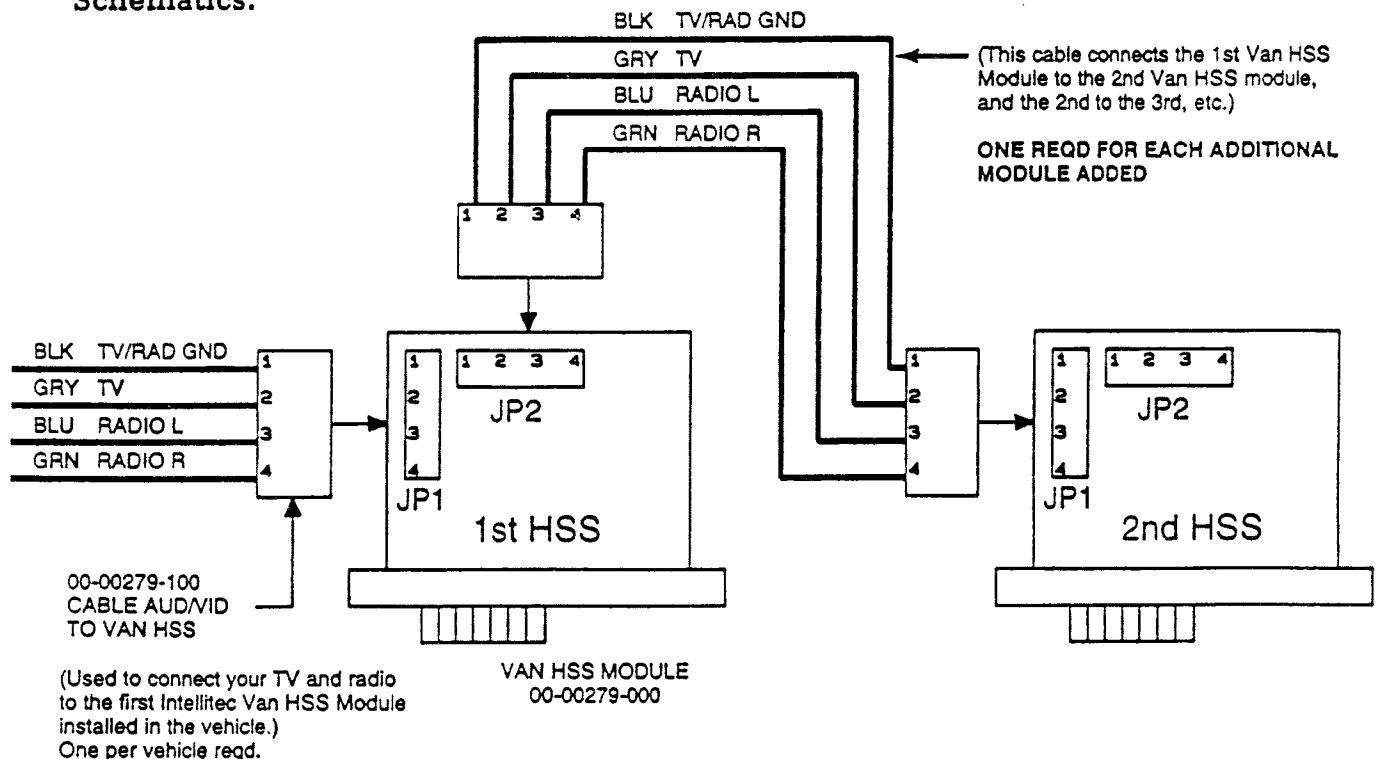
Schematics:

BLK TV/RAD GND
GRY TV
BLU RADIO L
GRN RADIO R

(This cable connects the 1st Van HSS Module to the 2nd Van HSS module, and the 2nd to the 3rd, etc.)

ONE REQD FOR EACH ADDITIONAL MODULE ADDED

1 2 3 4

BLK TV/RAD GND
GRY TV
BLU RADIO L
GRN RADIO R

1
2
3
4

1
2
3
4

1 2 3 4

JP2

JP1

1st HSS

1
2
3
4

1
2
3
4

1 2 3 4

JP2

JP1

2nd HSS

00-00279-100
CABLE AUD/VID
TO VAN HSS

(Used to connect your TV and radio to the first Intellitec Van HSS Module installed in the vehicle.)
One per vehicle reqd.

VAN HSS MODULE
00-00279-000